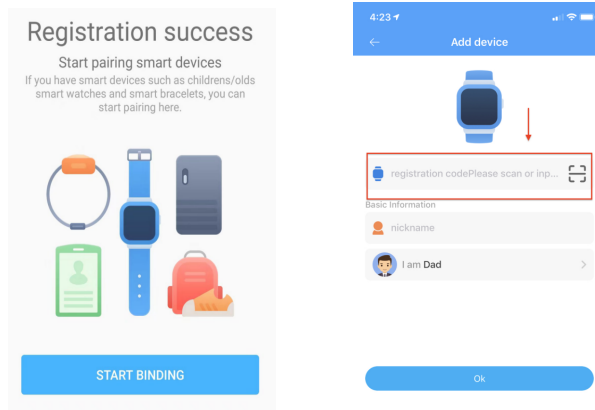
Registration success

Start pairing smart devices

If you have smart devices such as childrens/olds smart watches and smart bracelets, you can start pairing here.

START BINDING

4:23

Add device

registration codePlease scan or inp...

Basic Information

nickname

I am Dad

Ok